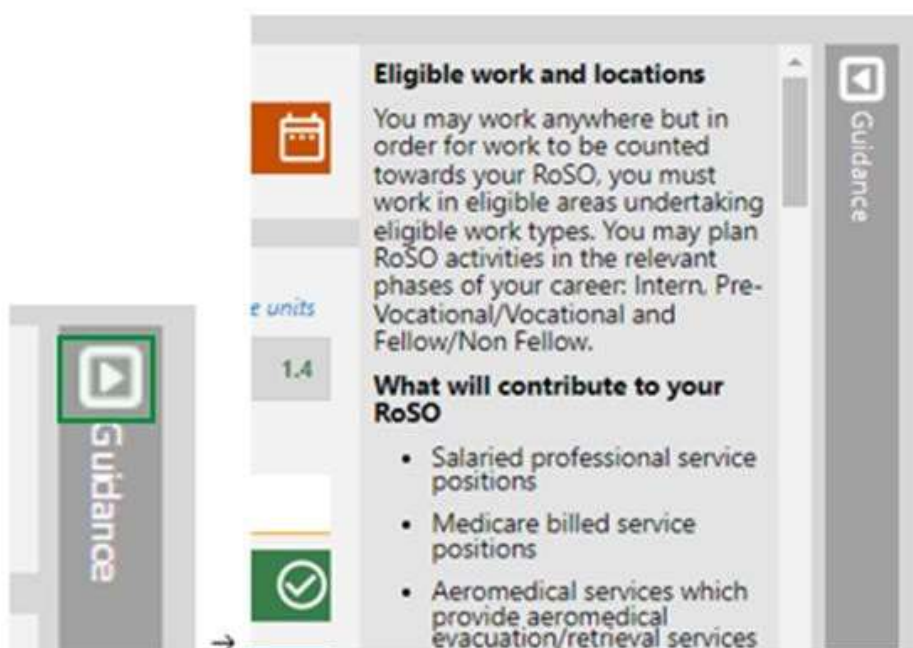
Guidance

e units

1.4

Eligible work and locations

You may work anywhere but in order for work to be counted towards your RoSO, you must work in eligible areas undertaking eligible work types. You may plan RoSO activities in the relevant phases of your career: Intern, Pre-Vocational/Vocational and Fellow/Non Fellow.

What will contribute to your RoSO

- Salaried professional service positions
- Medicare billed service positions
- Aeromedical services which provide aeromedical evacuation/retrieval services

Guidance